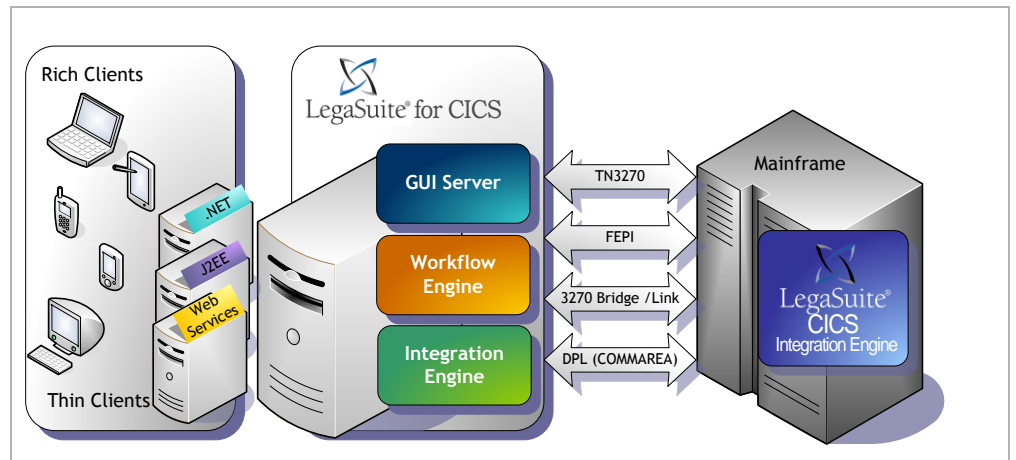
Rich Clients

.NET

J2EE

Web Services

Thin Clients

LegaSuite® for CICS

GUI Server

Workflow Engine

Integration Engine

TN3270

FEPI

3270 Bridge /Link

DPL (COMMAREA)

Mainframe

LegaSuite®
CICS
Integration Engine